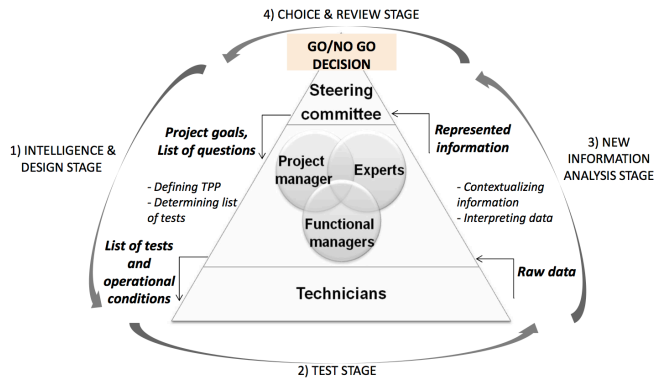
4) CHOICE & REVIEW STAGE

GO/NO GO DECISION

Steering committee

1) INTELLIGENCE & DESIGN STAGE

Project goals, List of questions

Represented information

3) NEW INFORMATION ANALYSIS STAGE

Project manager

Experts

Functional managers

- Defining TPP
- Determining list of tests

- Contextualizing information
- Interpreting data

List of tests and operational conditions

Raw data

Technicians

2) TEST STAGE